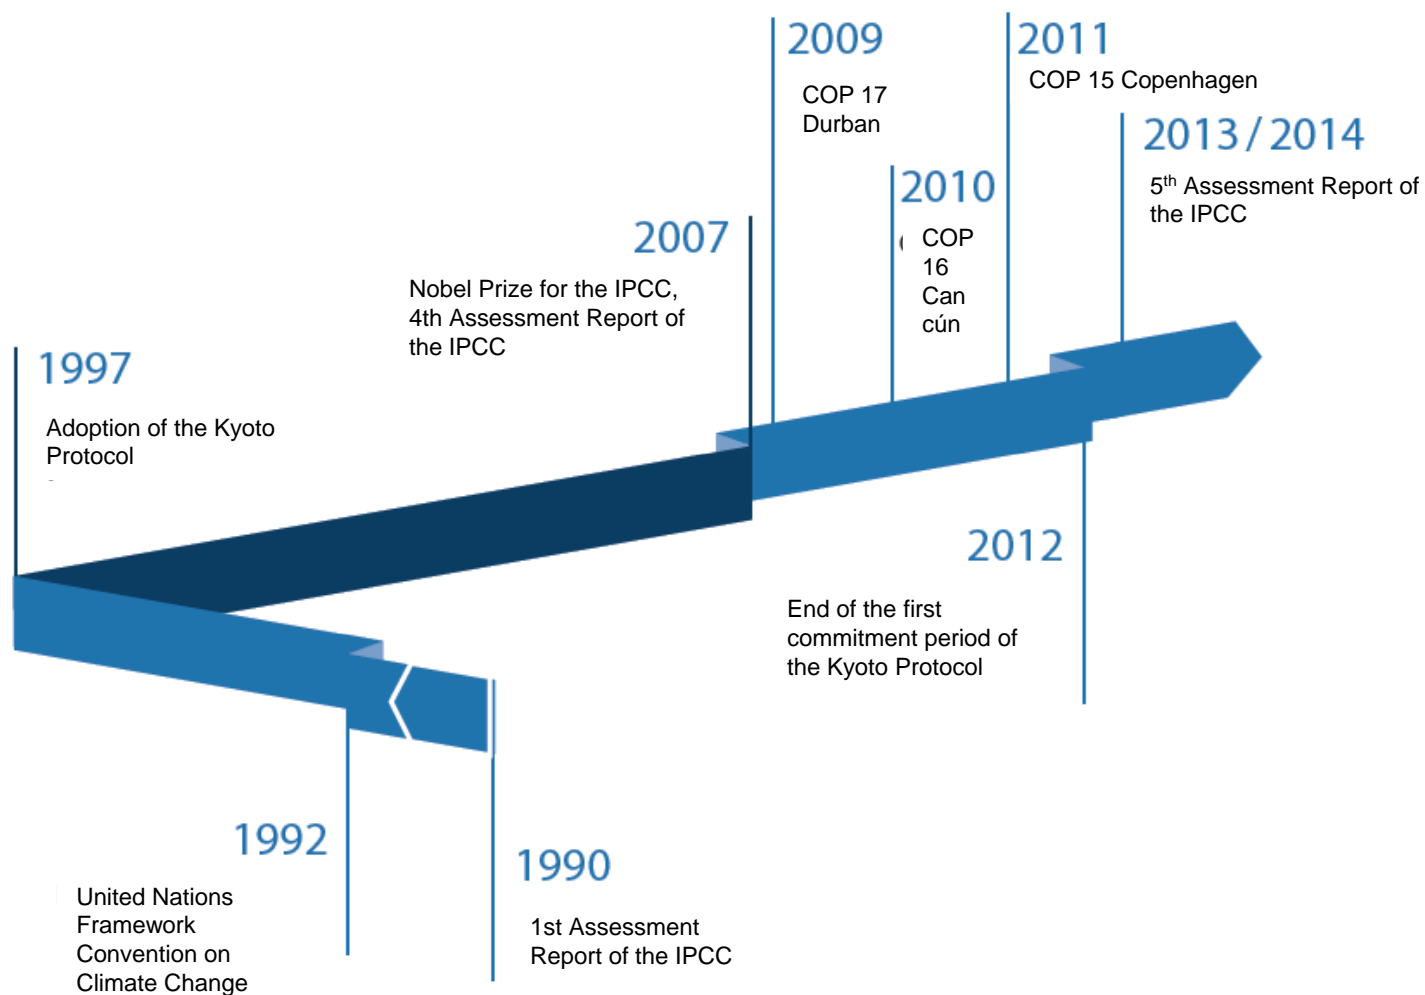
2009

COP 17 Durban

2011

COP 15 Copenhagen

2013 / 2014

5$^{th}$ Assessment Report of the IPCC

2010

COP 16 Can cún

2007

Nobel Prize for the IPCC, 4th Assessment Report of the IPCC

1997

Adoption of the Kyoto Protocol

2012

End of the first commitment period of the Kyoto Protocol

1992

United Nations Framework Convention on Climate Change

1990

1st Assessment Report of the IPCC